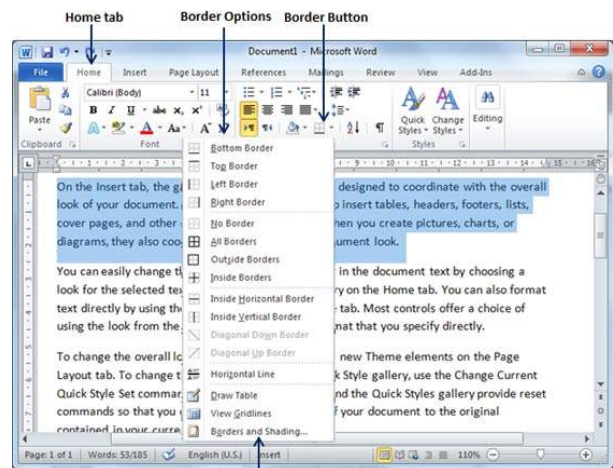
Home tab
Border Options
Border Button

Document1 - Microsoft Word

File
Home
Insert
Page Layout
References
Mailings
Review
View
Add-Ins

Calibri (Body)
11
B I U abe x, x²
A
Paste
Clipboard
Font
Quick Styles
Change Styles
Editing
Styles

Bottom Border
Top Border
Left Border
Right Border
No Border
All Borders
Outside Borders
Inside Borders
Inside Horizontal Border
Inside Vertical Border
Diagonal Down Border
Diagonal Up Border
Horizontal Line
Draw Table
View Gridlines
Borders and Shading...

On the Insert tab, the ga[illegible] designed to coordinate with the overall look of your document. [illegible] o insert tables, headers, footers, lists, cover pages, and other d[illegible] hen you create pictures, charts, or diagrams, they also coo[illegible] ument look.

You can easily change t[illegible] in the document text by choosing a look for the selected tex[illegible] ry on the Home tab. You can also format text directly by using th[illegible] tab. Most controls offer a choice of using the look from the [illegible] nat that you specify directly.

To change the overall lo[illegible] new Theme elements on the Page Layout tab. To change t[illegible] ck Style gallery, use the Change Current Quick Style Set comman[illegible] nd the Quick Styles gallery provide reset commands so that you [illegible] f your document to the original contained in your curre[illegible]

Page: 1 of 1
Words: 53/185
English (U.S.)
Insert
110%